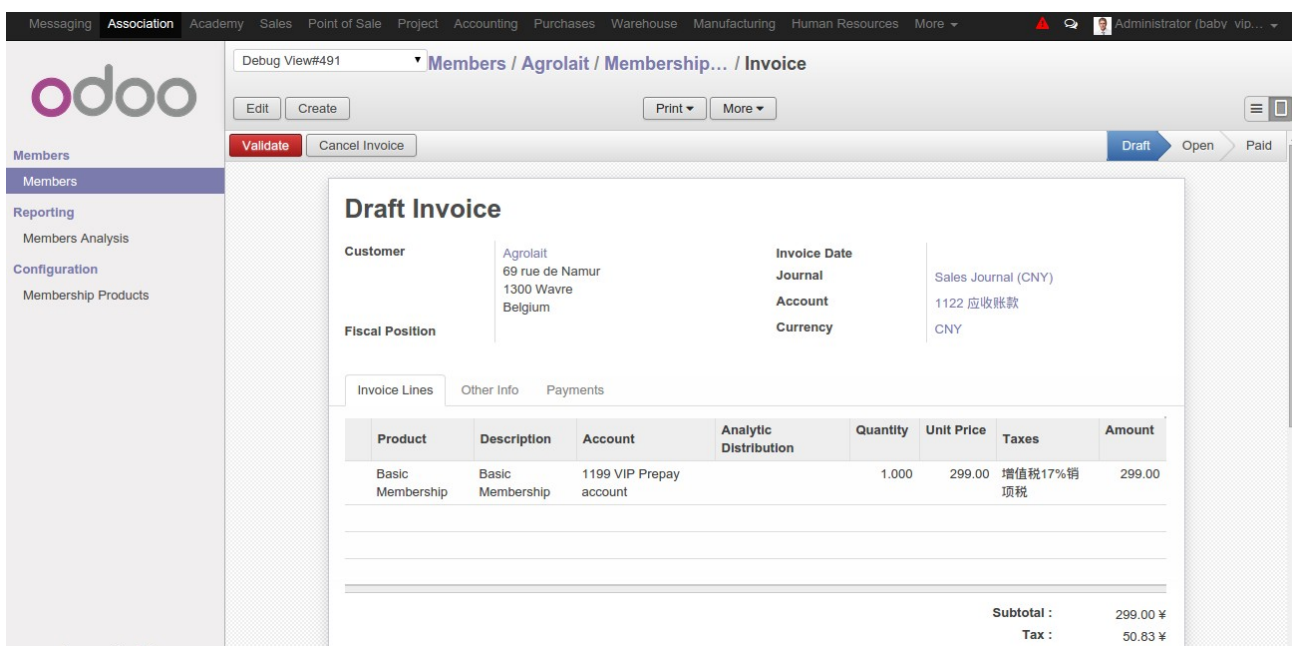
Messaging Association Academy Sales Point of Sale Project Accounting Purchases Warehouse Manufacturing Human Resources More ▾ Administrator (baby vip... ▾

odoo

Members
Members
Reporting
Members Analysis
Configuration
Membership Products

Debug View#491 ▾ Members / Agrolait / Membership… / Invoice

Edit Create Print ▾ More ▾

Validate Cancel Invoice Draft Open Paid

Draft Invoice

Customer Agrolait
69 rue de Namur
1300 Wavre
Belgium
Fiscal Position

Invoice Date
Journal Sales Journal (CNY)
Account 1122 应收账款
Currency CNY

Invoice Lines Other Info Payments

| Product | Description | Account | Analytic Distribution | Quantity | Unit Price | Taxes | Amount |
|---|---|---|---|---|---|---|---|
| Basic Membership | Basic Membership | 1199 VIP Prepay account | | 1.000 | 299.00 | 增值税17%销项税 | 299.00 |

Subtotal : 299.00 ¥
Tax : 50.83 ¥